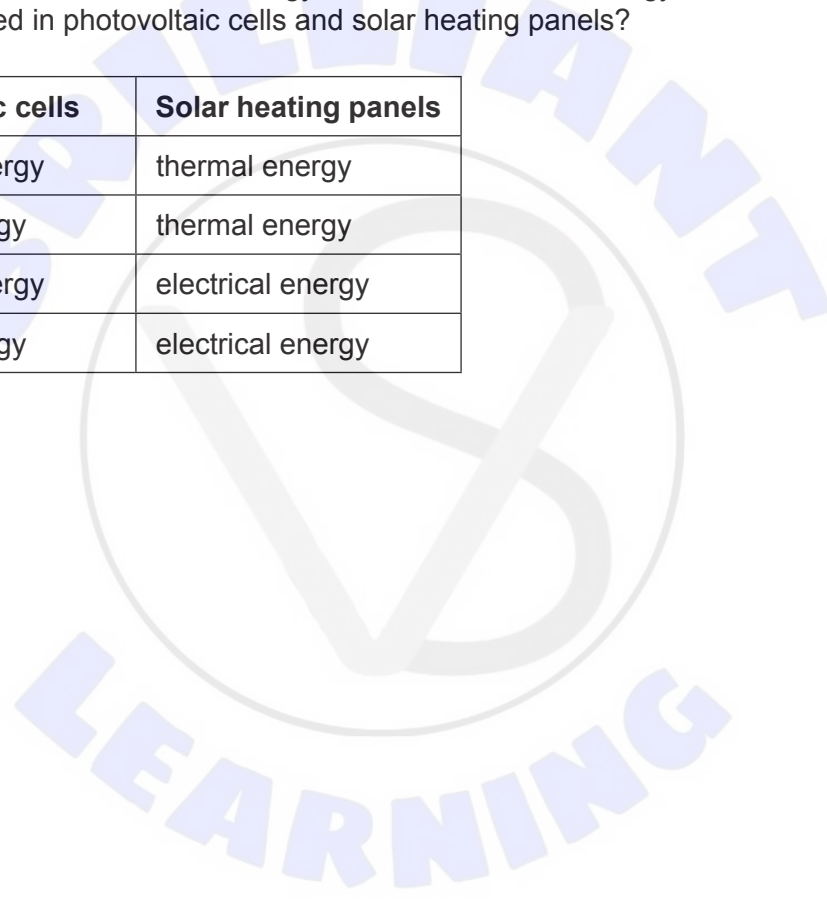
ed in photovoltaic cells and solar heating panels?

| c cells | Solar heating panels |
|---|---|
| ergy | thermal energy |
| gy | thermal energy |
| ergy | electrical energy |
| gy | electrical energy |

LEARNING